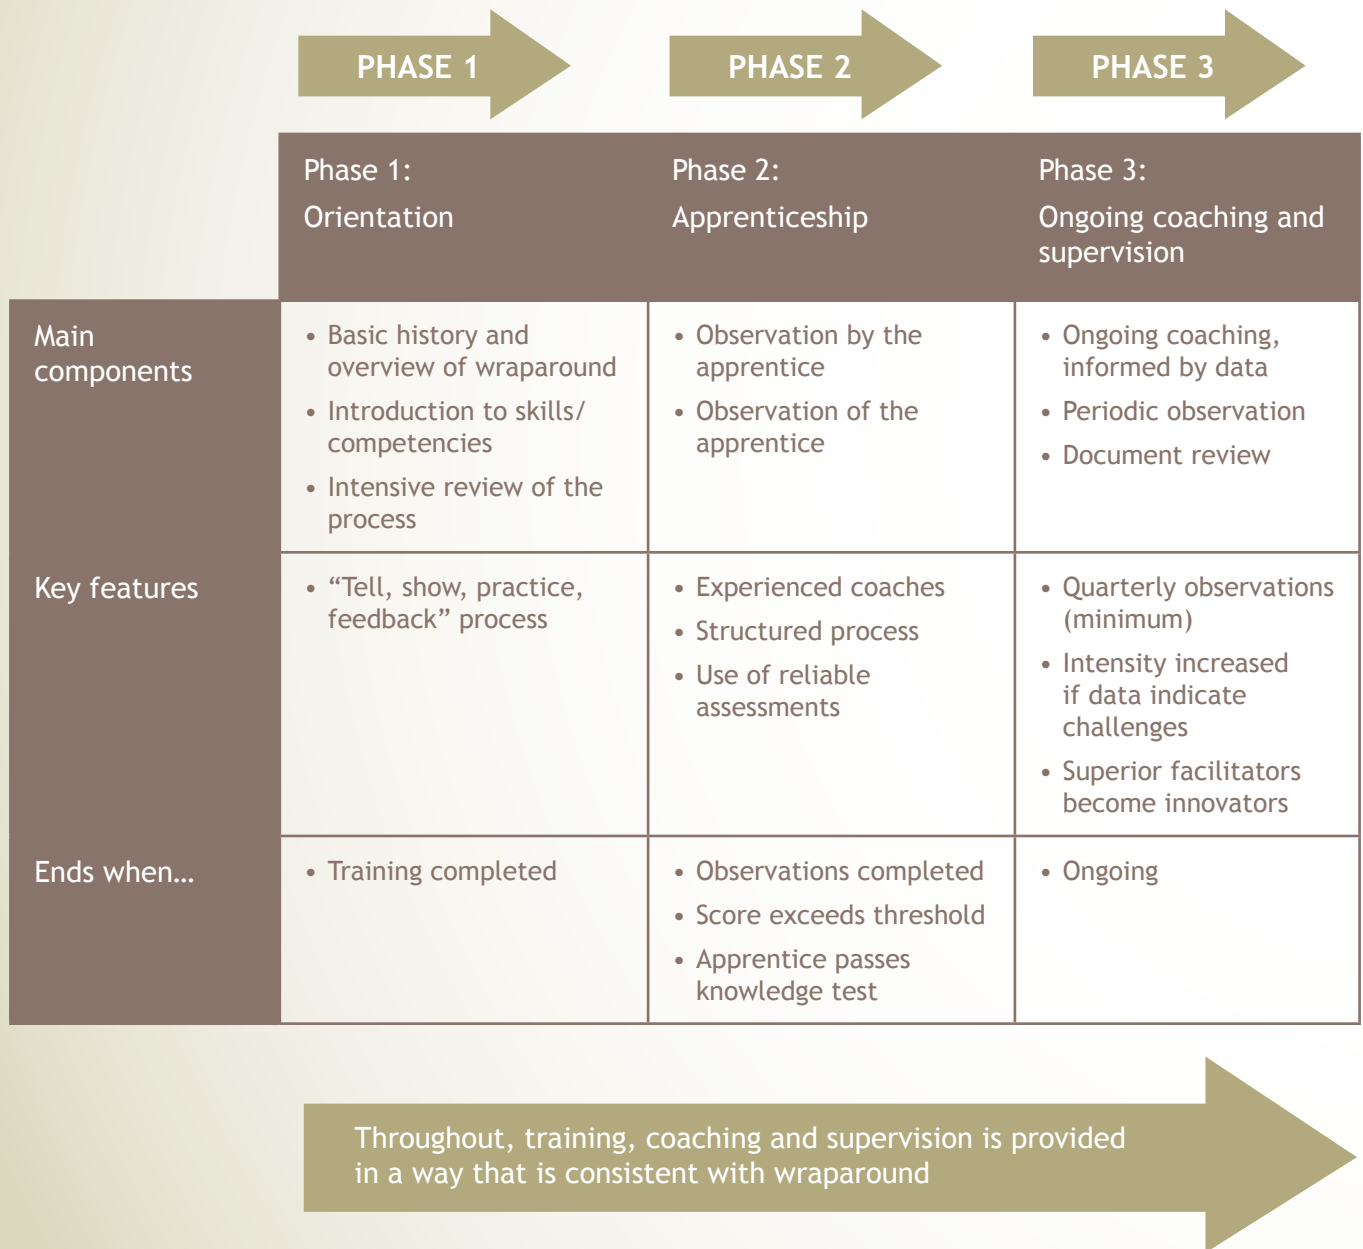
PHASE 1 PHASE 2 PHASE 3

| | Phase 1: Orientation | Phase 2: Apprenticeship | Phase 3: Ongoing coaching and supervision |
|---|---|---|---|
| Main components | • Basic history and overview of wraparound • Introduction to skills/ competencies • Intensive review of the process | • Observation by the apprentice • Observation of the apprentice | • Ongoing coaching, informed by data • Periodic observation • Document review |
| Key features | • "Tell, show, practice, feedback" process | • Experienced coaches • Structured process • Use of reliable assessments | • Quarterly observations (minimum) • Intensity increased if data indicate challenges • Superior facilitators become innovators |
| Ends when... | • Training completed | • Observations completed • Score exceeds threshold • Apprentice passes knowledge test | • Ongoing |

Throughout, training, coaching and supervision is provided in a way that is consistent with wraparound